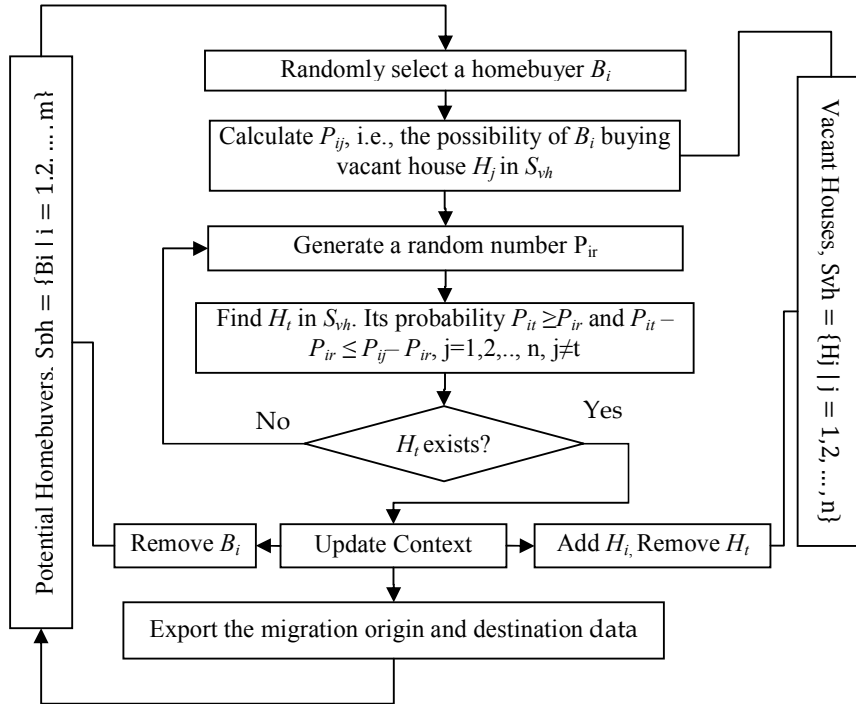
Potential Homebuyers. Sbh = {Bi | i = 1.2. ... m}

Randomly select a homebuyer $B_i$

Calculate $P_{ij}$, i.e., the possibility of $B_i$ buying vacant house $H_j$ in $S_{vh}$

Vacant Houses, Svh = {Hj | j = 1,2, ..., n}

Generate a random number $P_{ir}$

Find $H_t$ in $S_{vh}$. Its probability $P_{it} \geq P_{ir}$ and $P_{it} - P_{ir} \leq P_{ij} - P_{ir}$, j=1,2,.., n, j≠t

No

Yes

$H_t$ exists?

Remove $B_i$

Update Context

Add $H_i$, Remove $H_t$

Export the migration origin and destination data